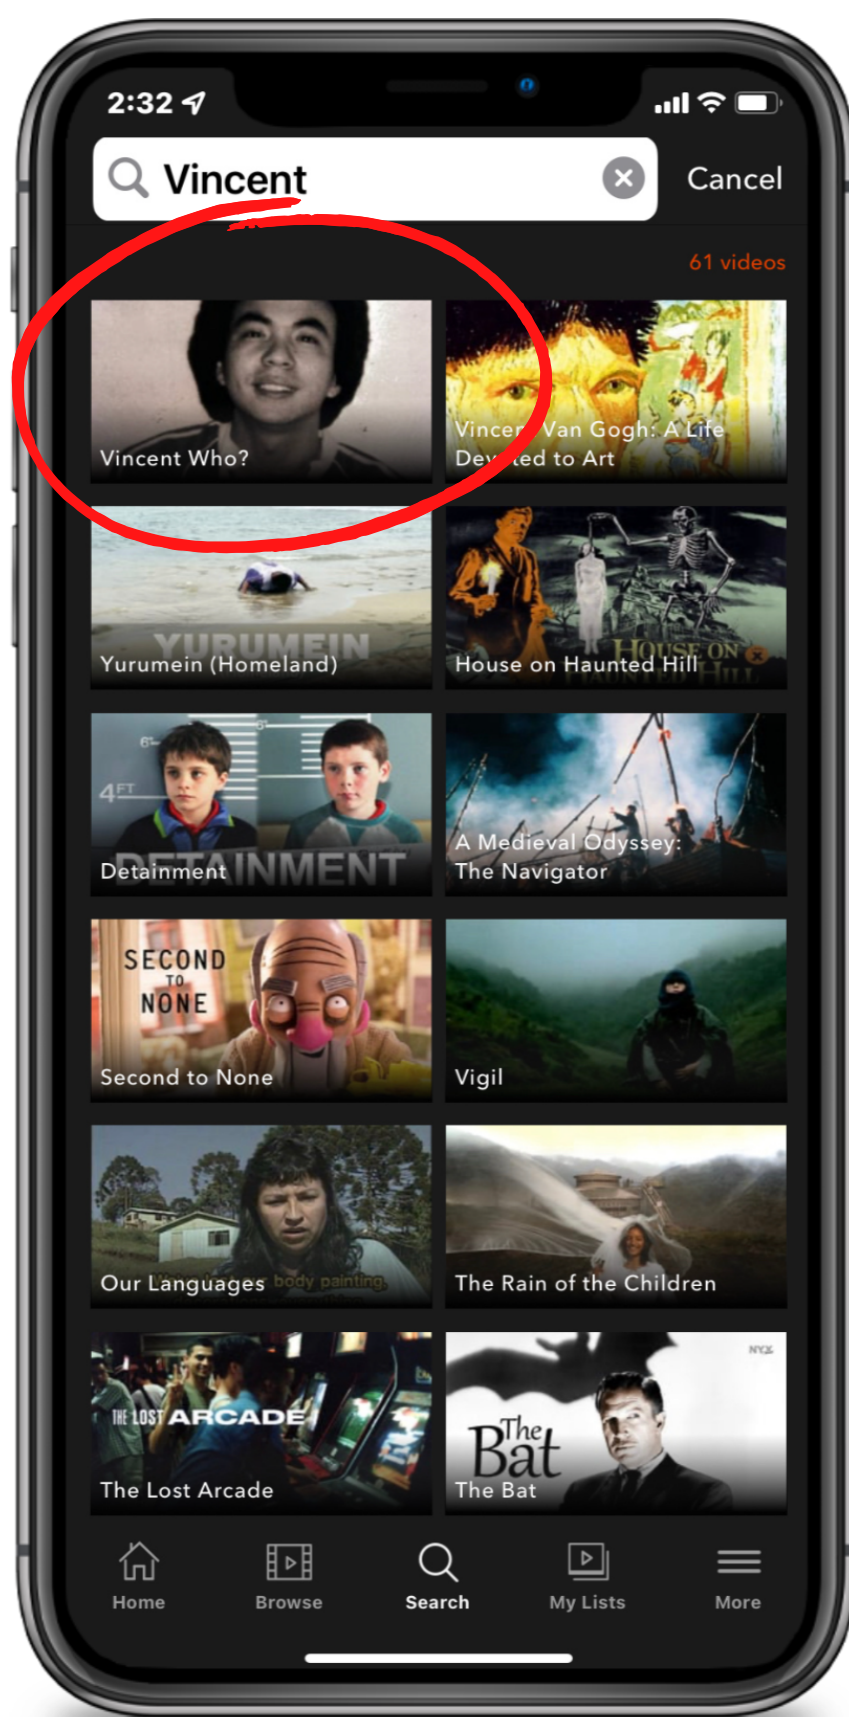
2:32

Vincent

Cancel

61 videos

Vincent Who?

Vincen Van Gogh: A Life Dev ted to Art

YURUMEIN
Yurumein (Homeland)

HOUSE ON HAUNTED HILL
House on Haunted Hill

6FT
4FT
DETAINMENT
Detainment

A Medieval Odyssey: The Navigator

SECOND TO NONE
Second to None

Vigil

Our Languages body painting

The Rain of the Children

THE LOST ARCADE
The Lost Arcade

The Bat
The Bat

Home
Browse
Search
My Lists
More